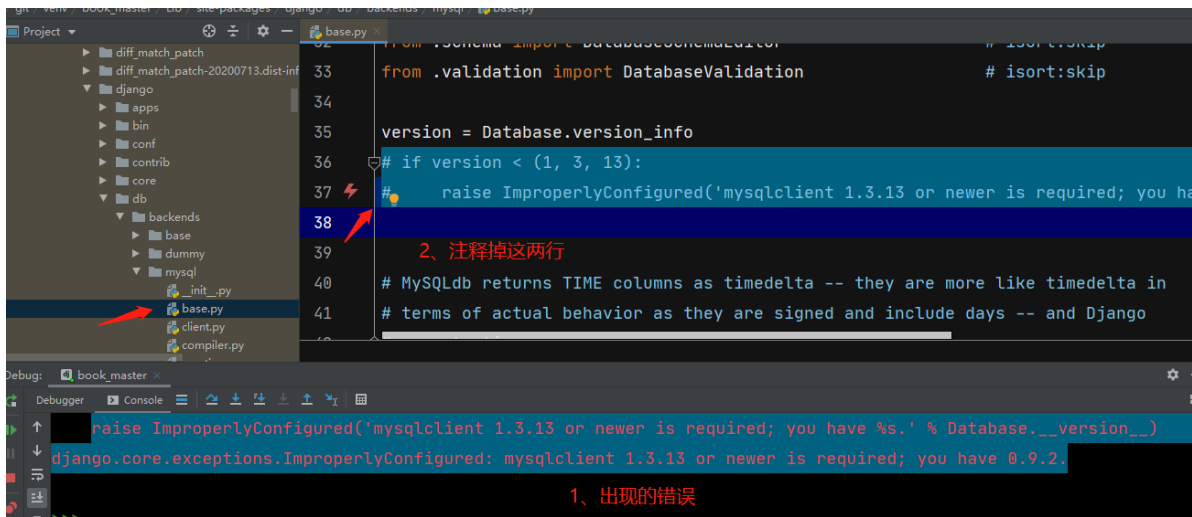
git 〉 venv 〉 book_master 〉 Lib 〉 site-packages 〉 django 〉 db 〉 backends 〉 mysql 〉 base.py

Project ▾

diff_match_patch
diff_match_patch-20200713.dist-info
django
apps
bin
conf
contrib
core
db
backends
base
dummy
mysql
__init__.py
base.py
client.py
compiler.py

base.py

32 from .schema import DatabaseSchemaEditor # isort:skip
33 from .validation import DatabaseValidation # isort:skip
34
35 version = Database.version_info
36 # if version < (1, 3, 13):
37 # raise ImproperlyConfigured('mysqlclient 1.3.13 or newer is required; you ha
38
39
40 # MySQLdb returns TIME columns as timedelta -- they are more like timedelta in
41 # terms of actual behavior as they are signed and include days -- and Django

2、注释掉这两行

Debug: book_master

Debugger Console

raise ImproperlyConfigured('mysqlclient 1.3.13 or newer is required; you have %s.' % Database.__version__)
django.core.exceptions.ImproperlyConfigured: mysqlclient 1.3.13 or newer is required; you have 0.9.2.

1、出现的错误